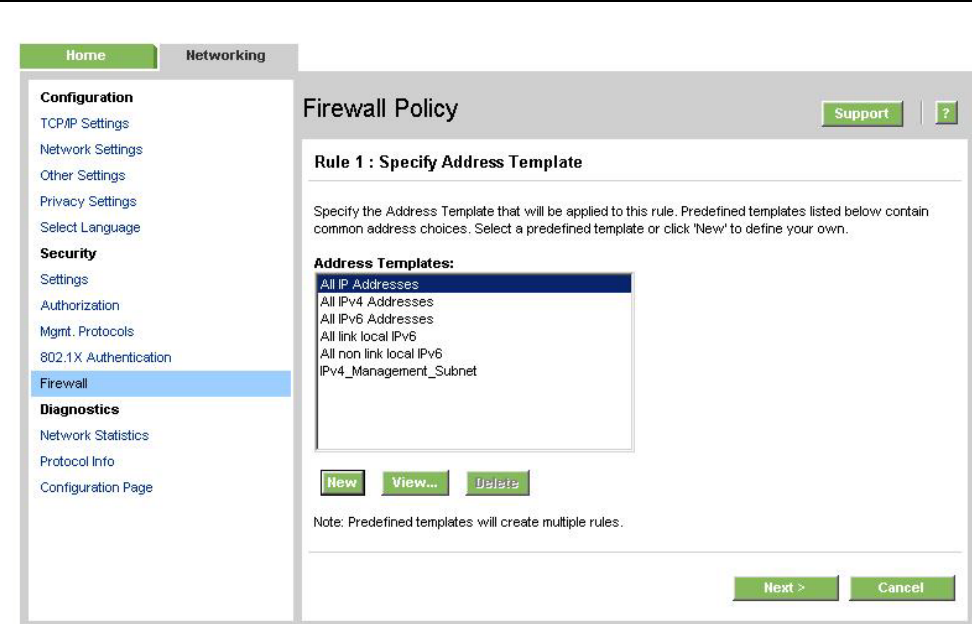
Home
Networking

Configuration
TCP/IP Settings
Network Settings
Other Settings
Privacy Settings
Select Language
Security
Settings
Authorization
Mgmt. Protocols
802.1X Authentication
Firewall
Diagnostics
Network Statistics
Protocol Info
Configuration Page

Firewall Policy

Support
?

Rule 1 : Specify Address Template

Specify the Address Template that will be applied to this rule. Predefined templates listed below contain common address choices. Select a predefined template or click 'New' to define your own.

Address Templates:
All IP Addresses
All IPv4 Addresses
All IPv6 Addresses
All link local IPv6
All non link local IPv6
IPv4_Management_Subnet

New
View...
Delete

Note: Predefined templates will create multiple rules.

Next >
Cancel